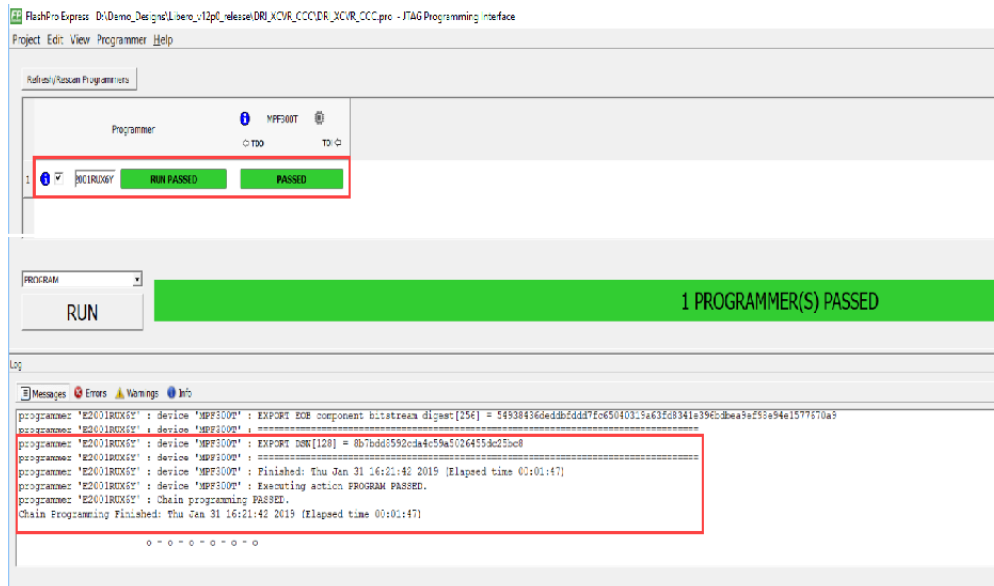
FlashPro Express D:\Demo_Designs\Libero_v12p0_release\DRI_XCVR_CCC\DRI_XCVR_CCC.pro - JTAG Programming Interface

Project Edit View Programmer Help

Refresh/Rescan Programmers

| Programmer | MPF300T |
|---|---|
| | TDO TDI |
| 1 E2001RUX6Y RUN PASSED | PASSED |

PROGRAM

RUN

1 PROGRAMMER(S) PASSED

Log

Messages Errors Warnings Info

programmer 'E2001RUX5Y' : device 'MPF300T' : EXPORT EOB component bitstream digest[256] = 54938436deddbfddd7fc65040319a63fd8341e396bdbea9ef93e94e1577670a9
programmer 'E2001RUX5Y' : device 'MPF300T' : ================================================================
programmer 'E2001RUX5Y' : device 'MPF300T' : EXPORT DSN[128] = 8b7bdd8592cda4c59a5026455dc25bc8
programmer 'E2001RUX5Y' : device 'MPF300T' : ================================================================
programmer 'E2001RUX5Y' : device 'MPF300T' : Finished: Thu Jan 31 16:21:42 2019 (Elapsed time 00:01:47)
programmer 'E2001RUX5Y' : device 'MPF300T' : Executing action PROGRAM PASSED.
programmer 'E2001RUX5Y' : Chain programming PASSED.
Chain Programming Finished: Thu Jan 31 16:21:42 2019 (Elapsed time 00:01:47)

o - o - o - o - o - o